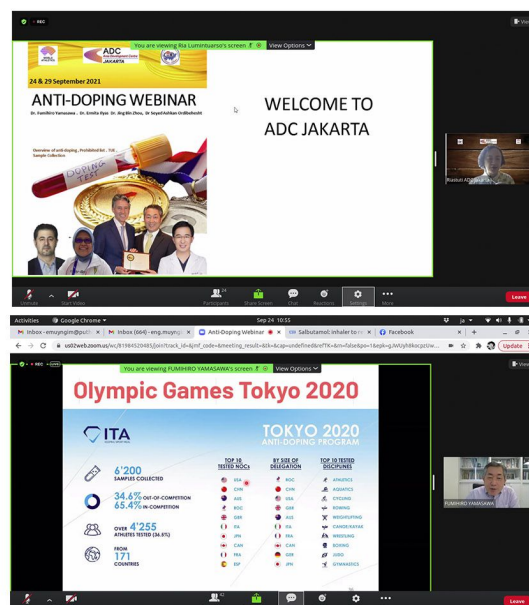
You are viewing Ria Lumintuarso's screen
View Options

ADC
JAKARTA

24 & 29 September 2021

ANTI-DOPING WEBINAR

Dr. Fumihiro Yamasawa , Dr. Emilia Ryan Dr. Jing Bin Zhou, Dr Seyed Ashkan Ordibehesht

Overview of anti-doping , Prohibited list , TUE , Sample Collection

DOPING TEST

WELCOME TO ADC JAKARTA

Riadiun ADC Jakarta

Unmute
Start Video
Participants
Share Screen
Chat
Reactions
Settings
More
Leave

Activities
Google Chrome
Sep 24 10:55

Inbox - emuyngjm@gmail.com
Inbox (664) - eng.muyng
Anti-Doping Webinar
Salbutamol: inhaler to
Facebook

us02web.zoom.us/wc/81984520485/join?track_id=&jmf_code=&meeting_result=&tk=&cap=undefine&refTK=&m=false&po=1&epk=gJMUyh8kocpzi/w...

Update

You are viewing FUMIHIRO YAMASAWA's screen
View Options

Olympic Games Tokyo 2020

ITA

TOKYO 2020
ANTI-DOPING PROGRAM

6'200
SAMPLES COLLECTED

34.6% OUT-OF-COMPETITION
65.4% IN-COMPETITION

OVER 4'255
ATHLETES TESTED (36.8%)

FROM 171
COUNTRIES

| TOP 10 TESTED NOCs | BY SIZE OF DELEGATION | TOP 10 TESTED DISCIPLINES |
|---|---|---|
| RSA | ROC | ATHLETICS |
| CHN | CHN | AQUATICS |
| AUS | USA | CYCLING |
| ROC | GBR | ROWING |
| GBR | AUS | WEIGHTLIFTING |
| ITA | ITA | CANOE/KAYAK |
| JPN | FRA | WRESTLING |
| CAN | CAN | BOXING |
| FRA | GER | JUDO |
| ESP | JPN | GYMNASTICS |

FUMIHIRO YAMASAWA

Leave